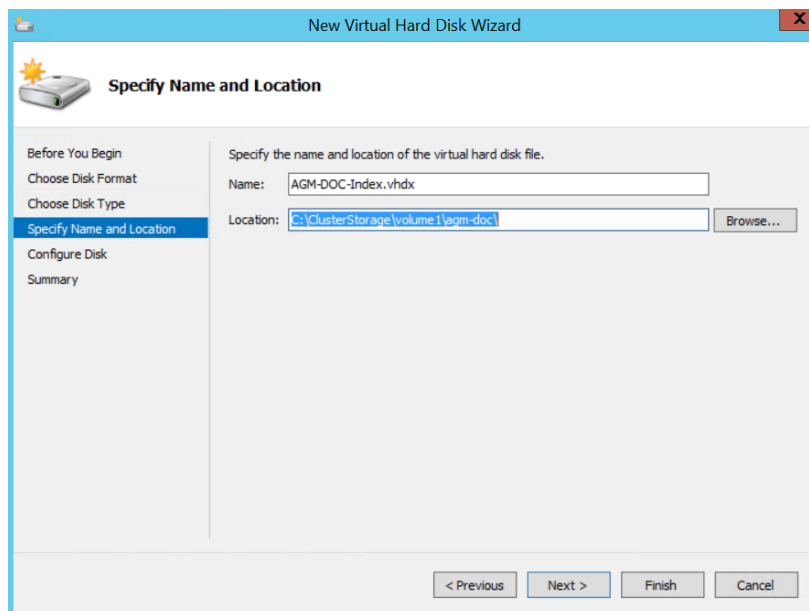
New Virtual Hard Disk Wizard

X

Specify Name and Location

Before You Begin
Choose Disk Format
Choose Disk Type
Specify Name and Location
Configure Disk
Summary

Specify the name and location of the virtual hard disk file.

Name: AGM-DOC-Index.vhdx

Location: C:\ClusterStorage\volume1\agm-doc\

Browse...

< Previous

Next >

Finish

Cancel